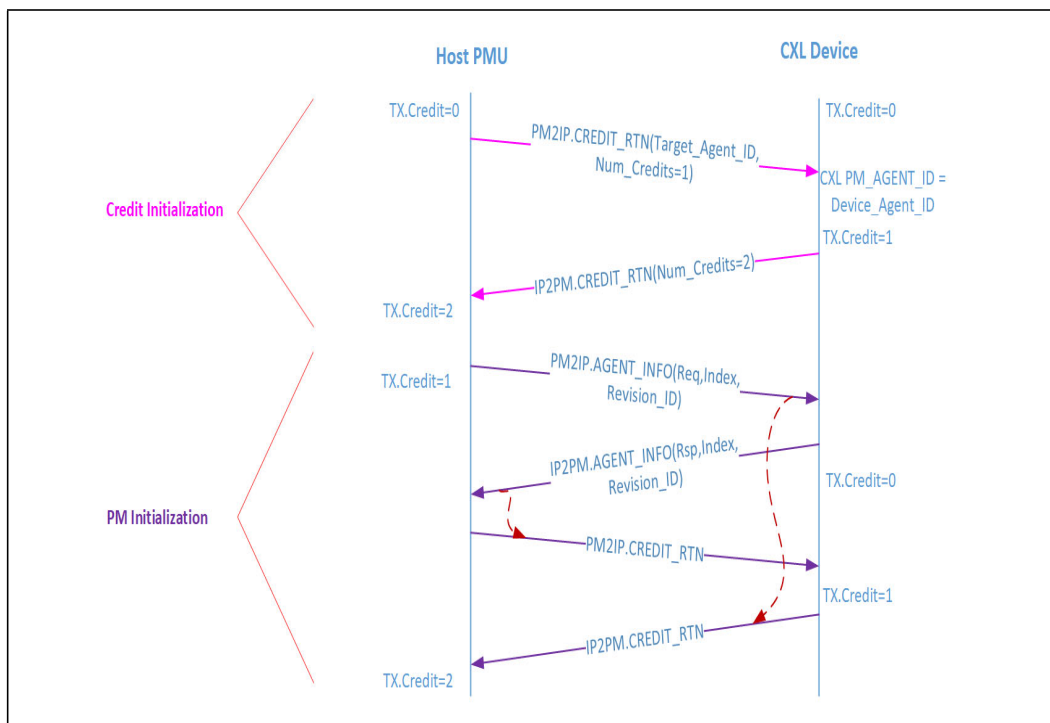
Host PMU

CXL Device

TX.Credit=0

TX.Credit=0

PM2IP.CREDIT_RTN(Target_Agent_ID, Num_Credits=1)

CXL PM_AGENT_ID = Device_Agent_ID

Credit Initialization

TX.Credit=1

IP2PM.CREDIT_RTN(Num_Credits=2)

TX.Credit=2

TX.Credit=1

PM2IP.AGENT_INFO(Req,Index, Revision_ID)

IP2PM.AGENT_INFO(Rsp,Index, Revision_ID)

TX.Credit=0

PM Initialization

PM2IP.CREDIT_RTN

TX.Credit=1

IP2PM.CREDIT_RTN

TX.Credit=2